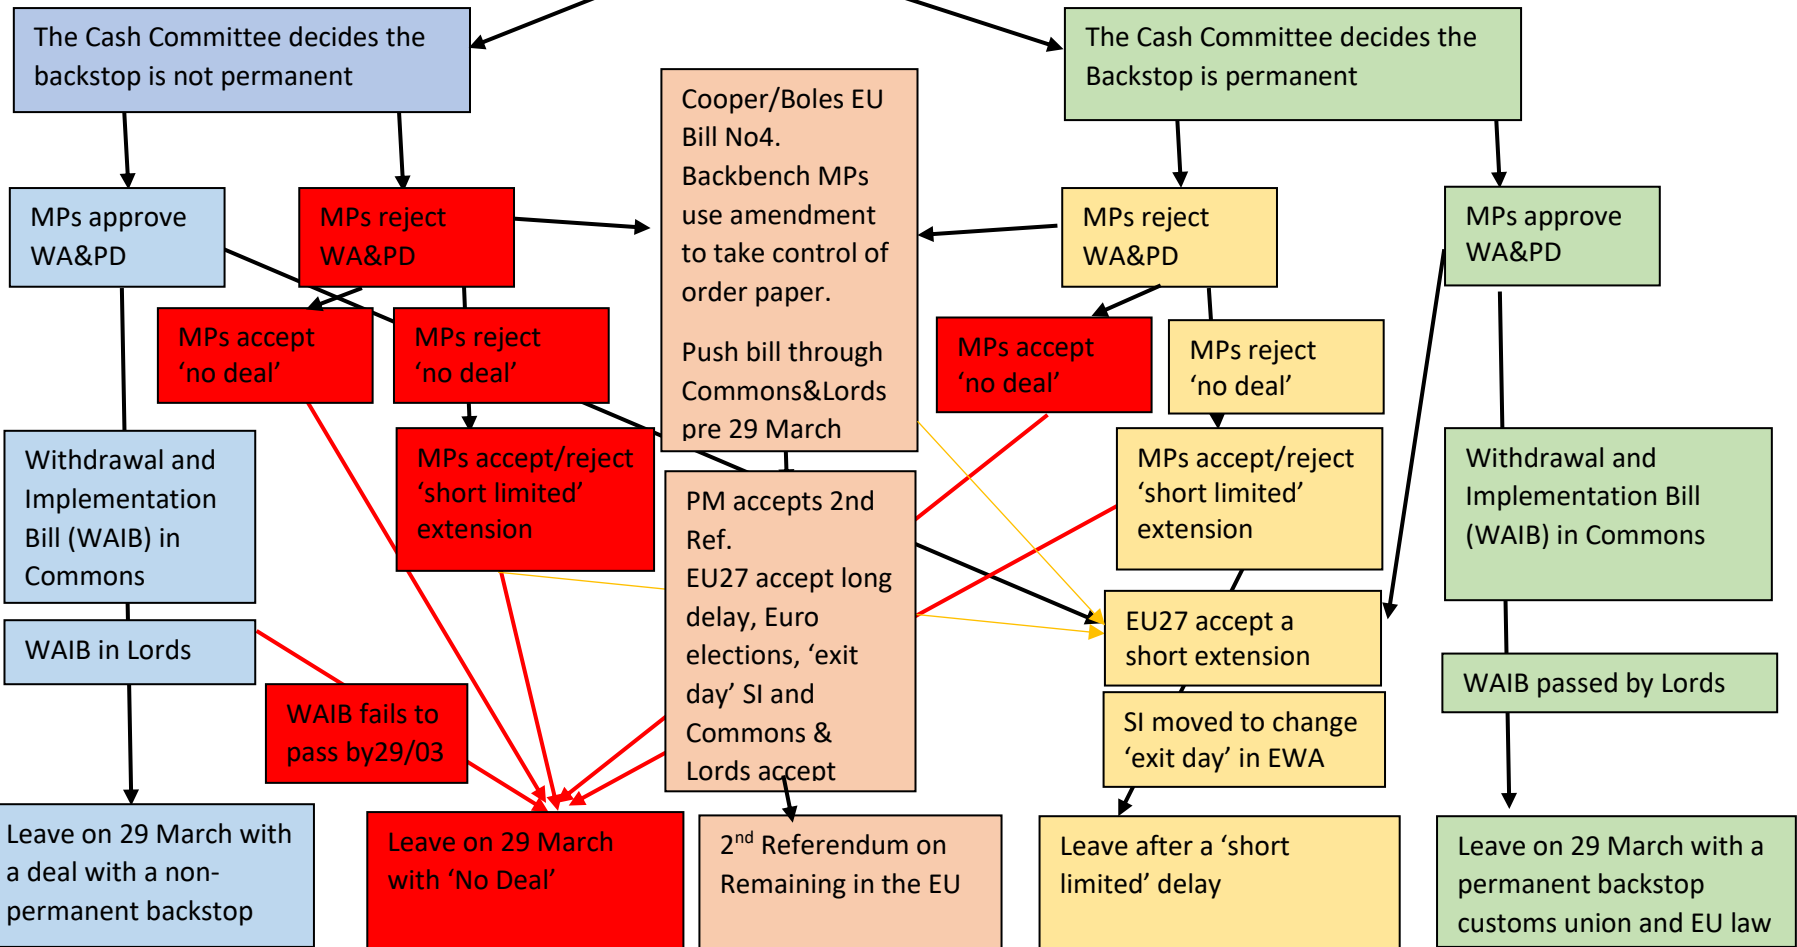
The Cash Committee decides the backstop is not permanent

The Cash Committee decides the Backstop is permanent

Cooper/Boles EU Bill No4. Backbench MPs use amendment to take control of order paper.

Push bill through Commons&Lords pre 29 March

MPs approve WA&PD

MPs reject WA&PD

MPs reject WA&PD

MPs approve WA&PD

MPs accept 'no deal'

MPs reject 'no deal'

MPs accept 'no deal'

MPs reject 'no deal'

Withdrawal and Implementation Bill (WAIB) in Commons

MPs accept/reject 'short limited' extension

PM accepts 2nd Ref. EU27 accept long delay, Euro elections, 'exit day' SI and Commons & Lords accept

MPs accept/reject 'short limited' extension

Withdrawal and Implementation Bill (WAIB) in Commons

WAIB in Lords

EU27 accept a short extension

WAIB passed by Lords

WAIB fails to pass by29/03

SI moved to change 'exit day' in EWA

Leave on 29 March with a deal with a non-permanent backstop

Leave on 29 March with 'No Deal'

2$^{nd}$ Referendum on Remaining in the EU

Leave after a 'short limited' delay

Leave on 29 March with a permanent backstop customs union and EU law